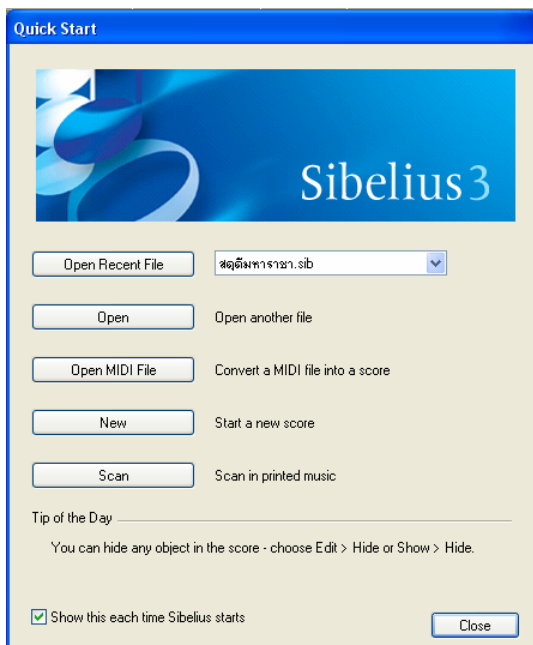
Quick Start

Sibelius 3

Open Recent File

สดุดีมหาราชา.sib

Open

Open another file

Open MIDI File

Convert a MIDI file into a score

New

Start a new score

Scan

Scan in printed music

Tip of the Day

You can hide any object in the score - choose Edit > Hide or Show > Hide.

Show this each time Sibelius starts

Close